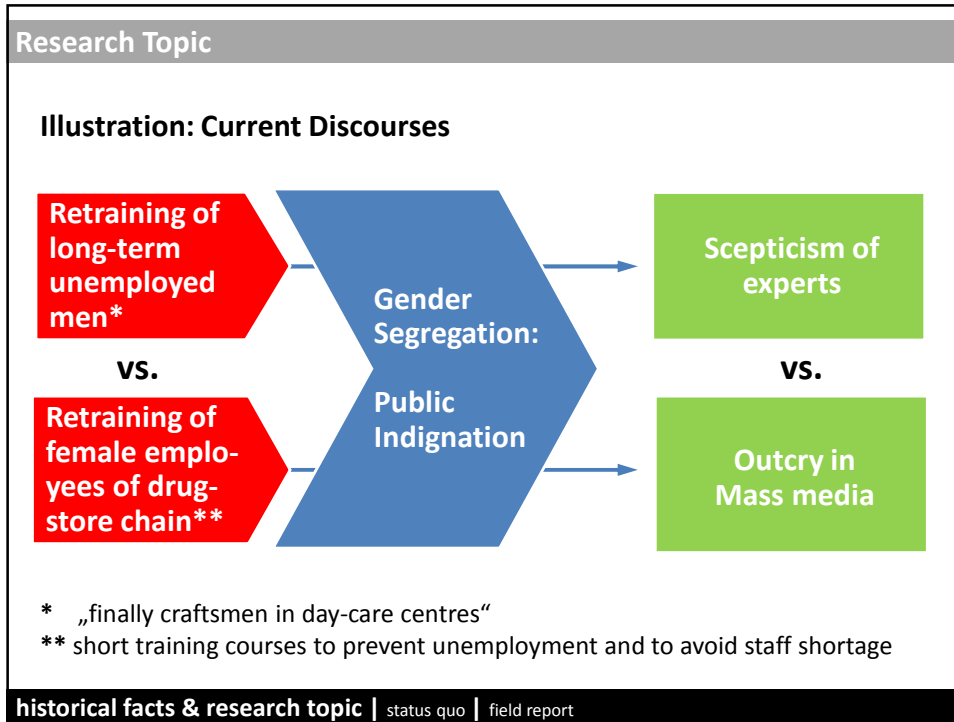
Research Topic

Illustration: Current Discourses

Retraining of long-term unemployed men*

vs.

Retraining of female employees of drugstore chain**

Gender Segregation:

Public Indignation

Scepticism of experts

vs.

Outcry in Mass media

* „finally craftsmen in day-care centres“

** short training courses to prevent unemployment and to avoid staff shortage

historical facts & research topic | status quo | field report